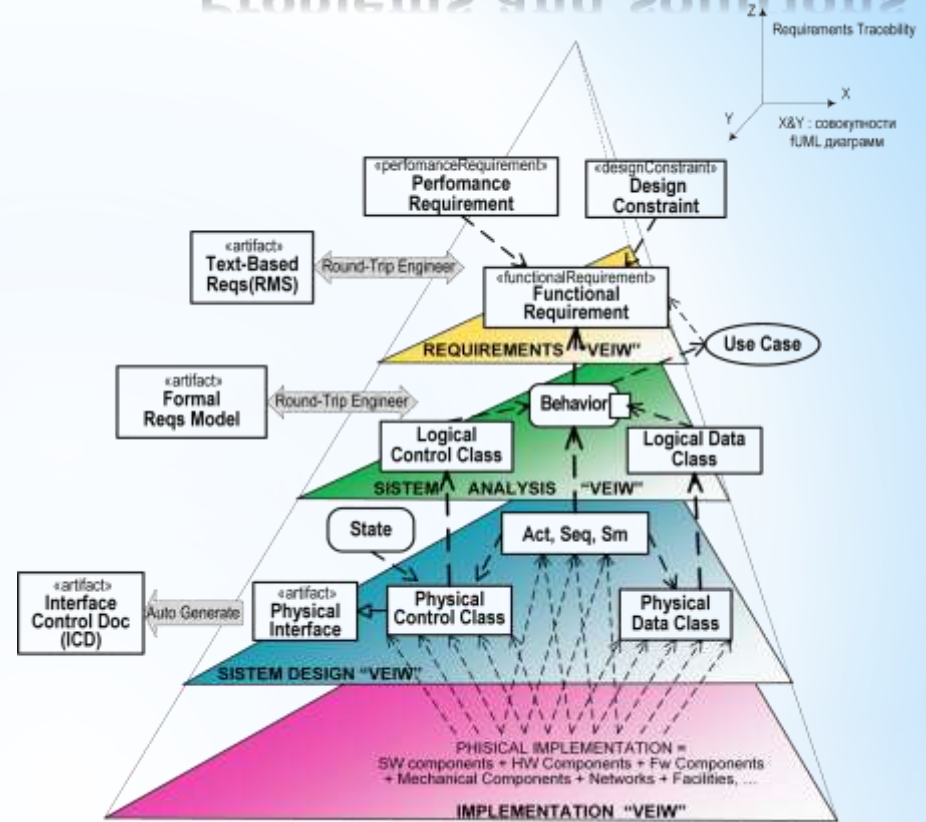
Z
Requirements Tracebility
X
Y
X&Y : совокупности fUML диаграмм

«perfomanceRequirement»
Perfomance Requirement

«designConstraint»
Design Constraint

«artifact»
Text-Based Reqs(RMS)

Round-Trip Engineer

«functionalRequirement»
Functional Requirement

REQUIREMENTS "VEIW"

Use Case

«artifact»
Formal Reqs Model

Round-Trip Engineer

Behavior

Logical Control Class

Logical Data Class

SISTEM ANALYSIS "VEIW"

State

Act, Seq, Sm

«artifact»
Interface Control Doc (ICD)

Auto Generate

«artifact»
Physical Interface

Physical Control Class

Physical Data Class

SISTEM DESIGN "VEIW"

PHISICAL IMPLEMENTATION = SW components + HW Components + Fw Components + Mechanical Components + Networks + Facilities, ...

IMPLEMENTATION "VEIW"